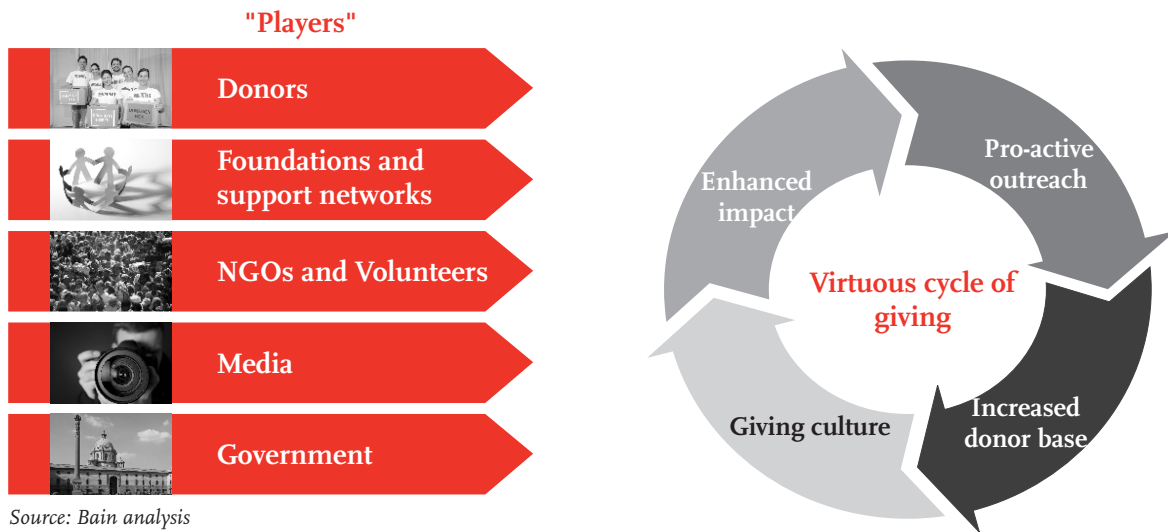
"Players"

Donors

Foundations and support networks

NGOs and Volunteers

Media

Government

Source: Bain analysis

Pro-active outreach

Increased donor base

Giving culture

Enhanced impact

Virtuous cycle of giving